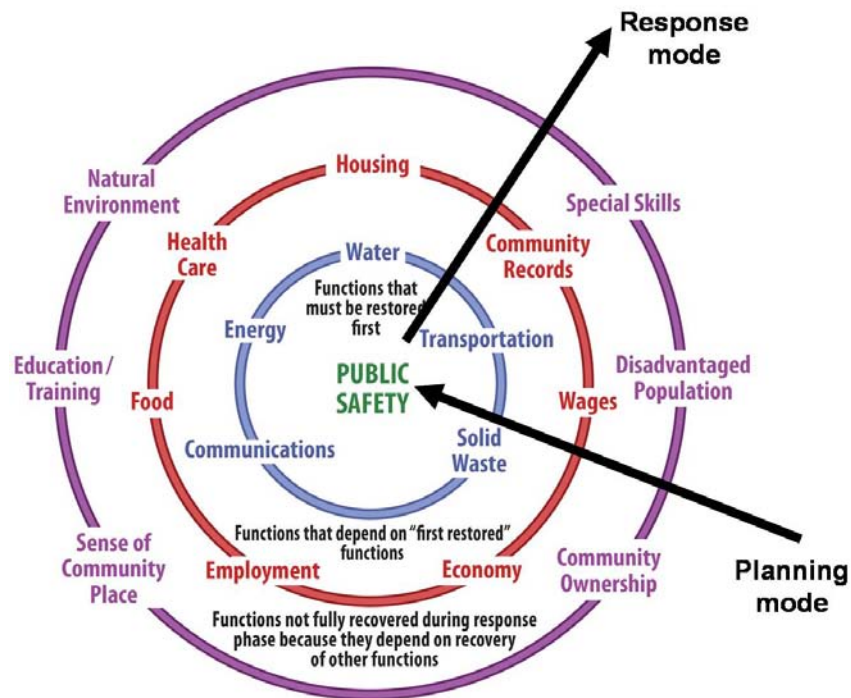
Response mode

Natural Environment

Housing

Special Skills

Health Care

Water

Community Records

Functions that must be restored first

Energy

Transportation

Education / Training

PUBLIC SAFETY

Disadvantaged Population

Food

Wages

Communications

Solid Waste

Functions that depend on "first restored" functions

Sense of Community Place

Employment

Economy

Community Ownership

Planning mode

Functions not fully recovered during response phase because they depend on recovery of other functions